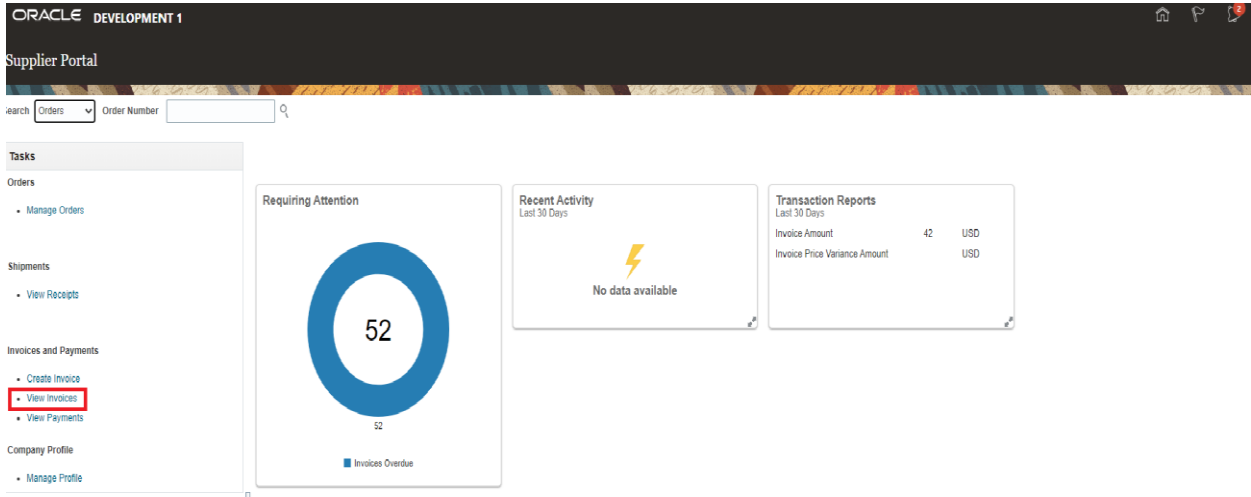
ORACLE DEVELOPMENT 1

2

Supplier Portal

earch Orders Order Number

Tasks

Orders

- Manage Orders

Shipments

- View Receipts

Invoices and Payments

- Create Invoice
- View Invoices
- View Payments

Company Profile

- Manage Profile

Requiring Attention

52

52

Invoices Overdue

Recent Activity
Last 30 Days

No data available

Transaction Reports
Last 30 Days

| Invoice Amount | 42 | USD |
|---|---|---|
| Invoice Price Variance Amount | | USD |